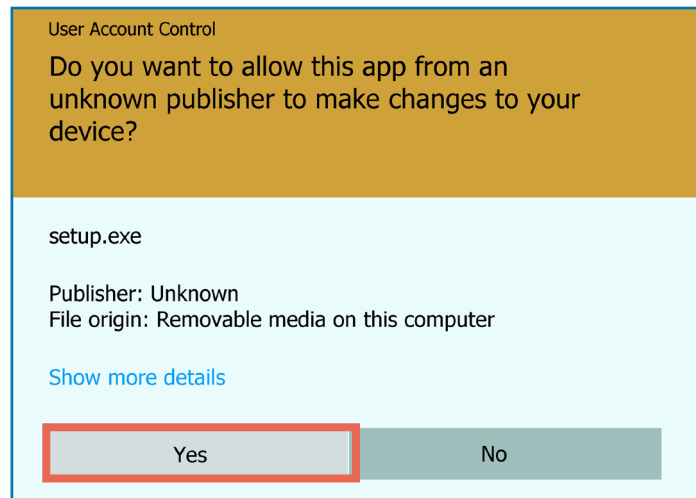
User Account Control

Do you want to allow this app from an unknown publisher to make changes to your device?

setup.exe

Publisher: Unknown
File origin: Removable media on this computer

Show more details

Yes

No